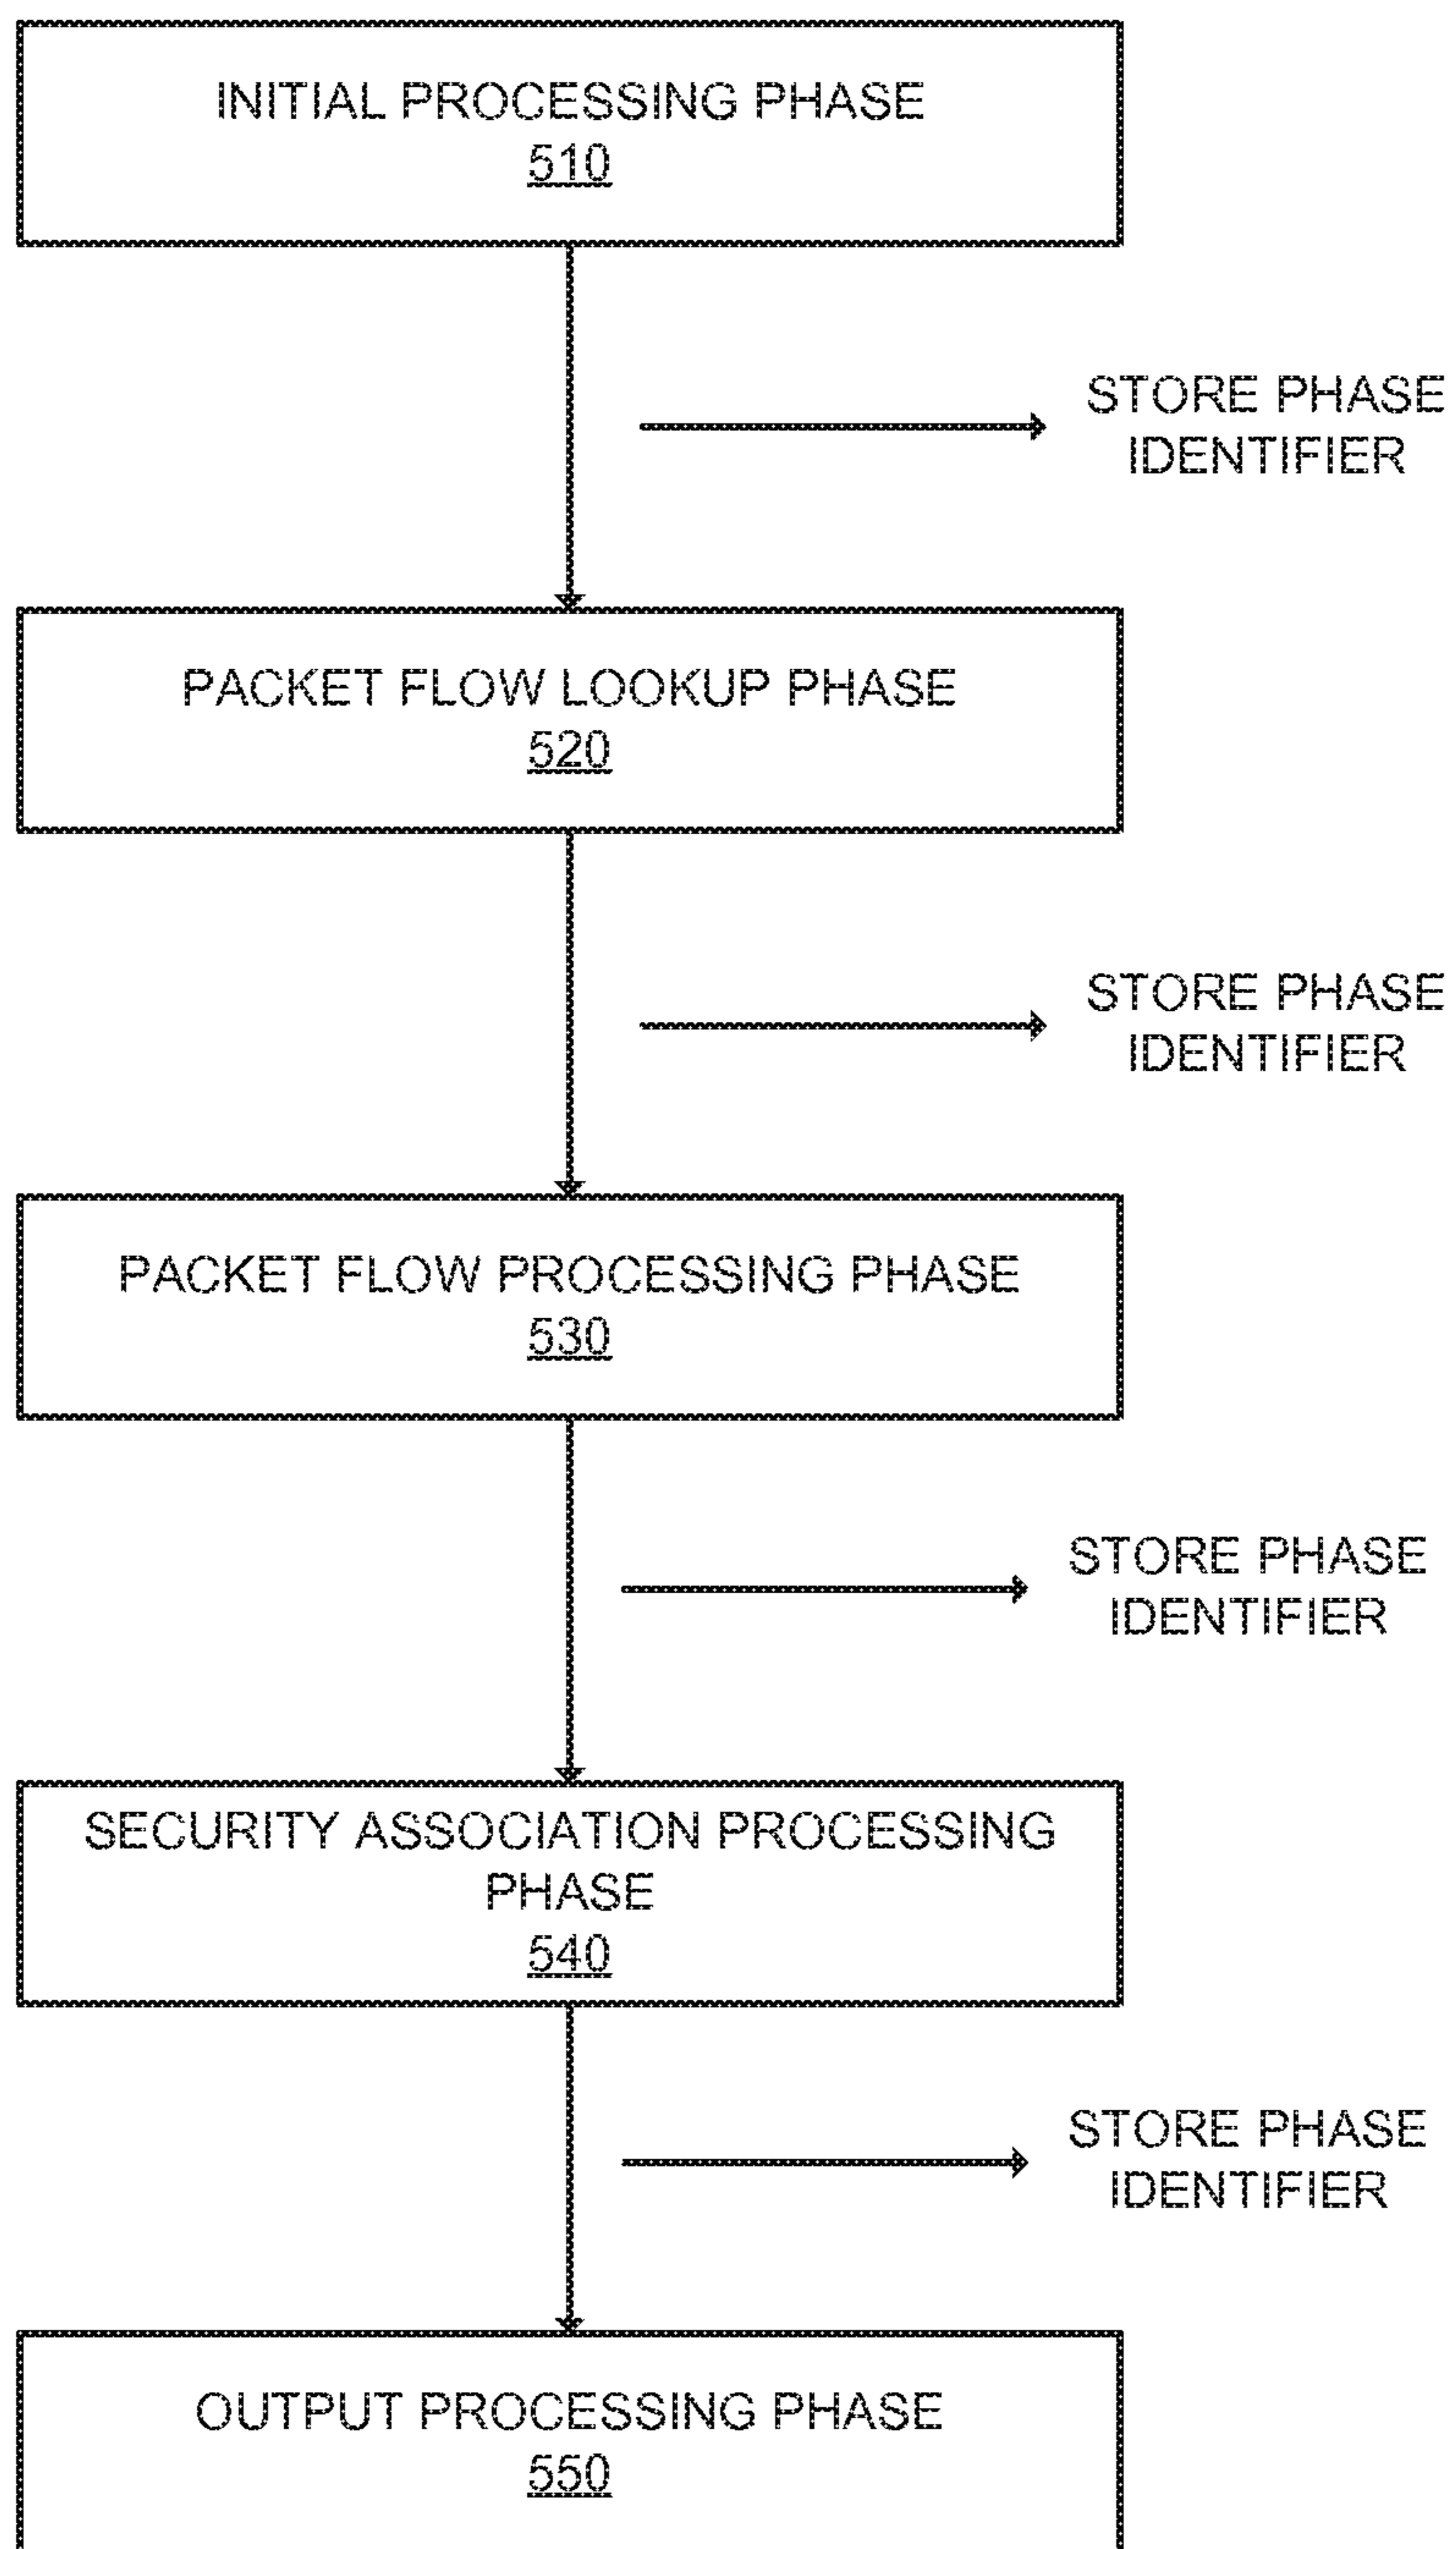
INITIAL PROCESSING PHASE
510

STORE PHASE IDENTIFIER

PACKET FLOW LOOKUP PHASE
520

STORE PHASE IDENTIFIER

PACKET FLOW PROCESSING PHASE
530

STORE PHASE IDENTIFIER

SECURITY ASSOCIATION PROCESSING PHASE
540

STORE PHASE IDENTIFIER

OUTPUT PROCESSING PHASE
550